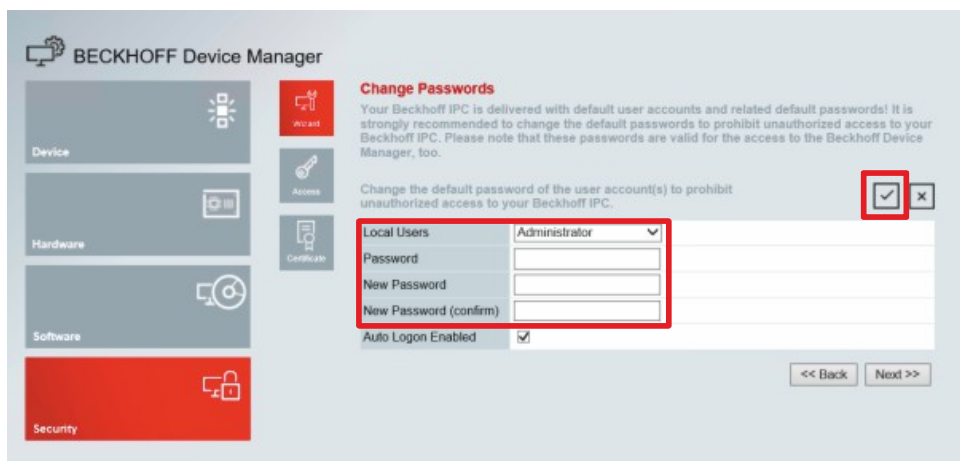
BECKHOFF Device Manager

Device

Hardware

Software

Security

Wizard

Access

Certificate

Change Passwords

Your Beckhoff IPC is delivered with default user accounts and related default passwords! It is strongly recommended to change the default passwords to prohibit unauthorized access to your Beckhoff IPC. Please note that these passwords are valid for the access to the Beckhoff Device Manager, too.

Change the default password of the user account(s) to prohibit unauthorized access to your Beckhoff IPC.

✓ ×

| | |
|---|---|
| Local Users | Administrator |
| Password | |
| New Password | |
| New Password (confirm) | |
| Auto Logon Enabled | ☑ |

<< Back Next >>